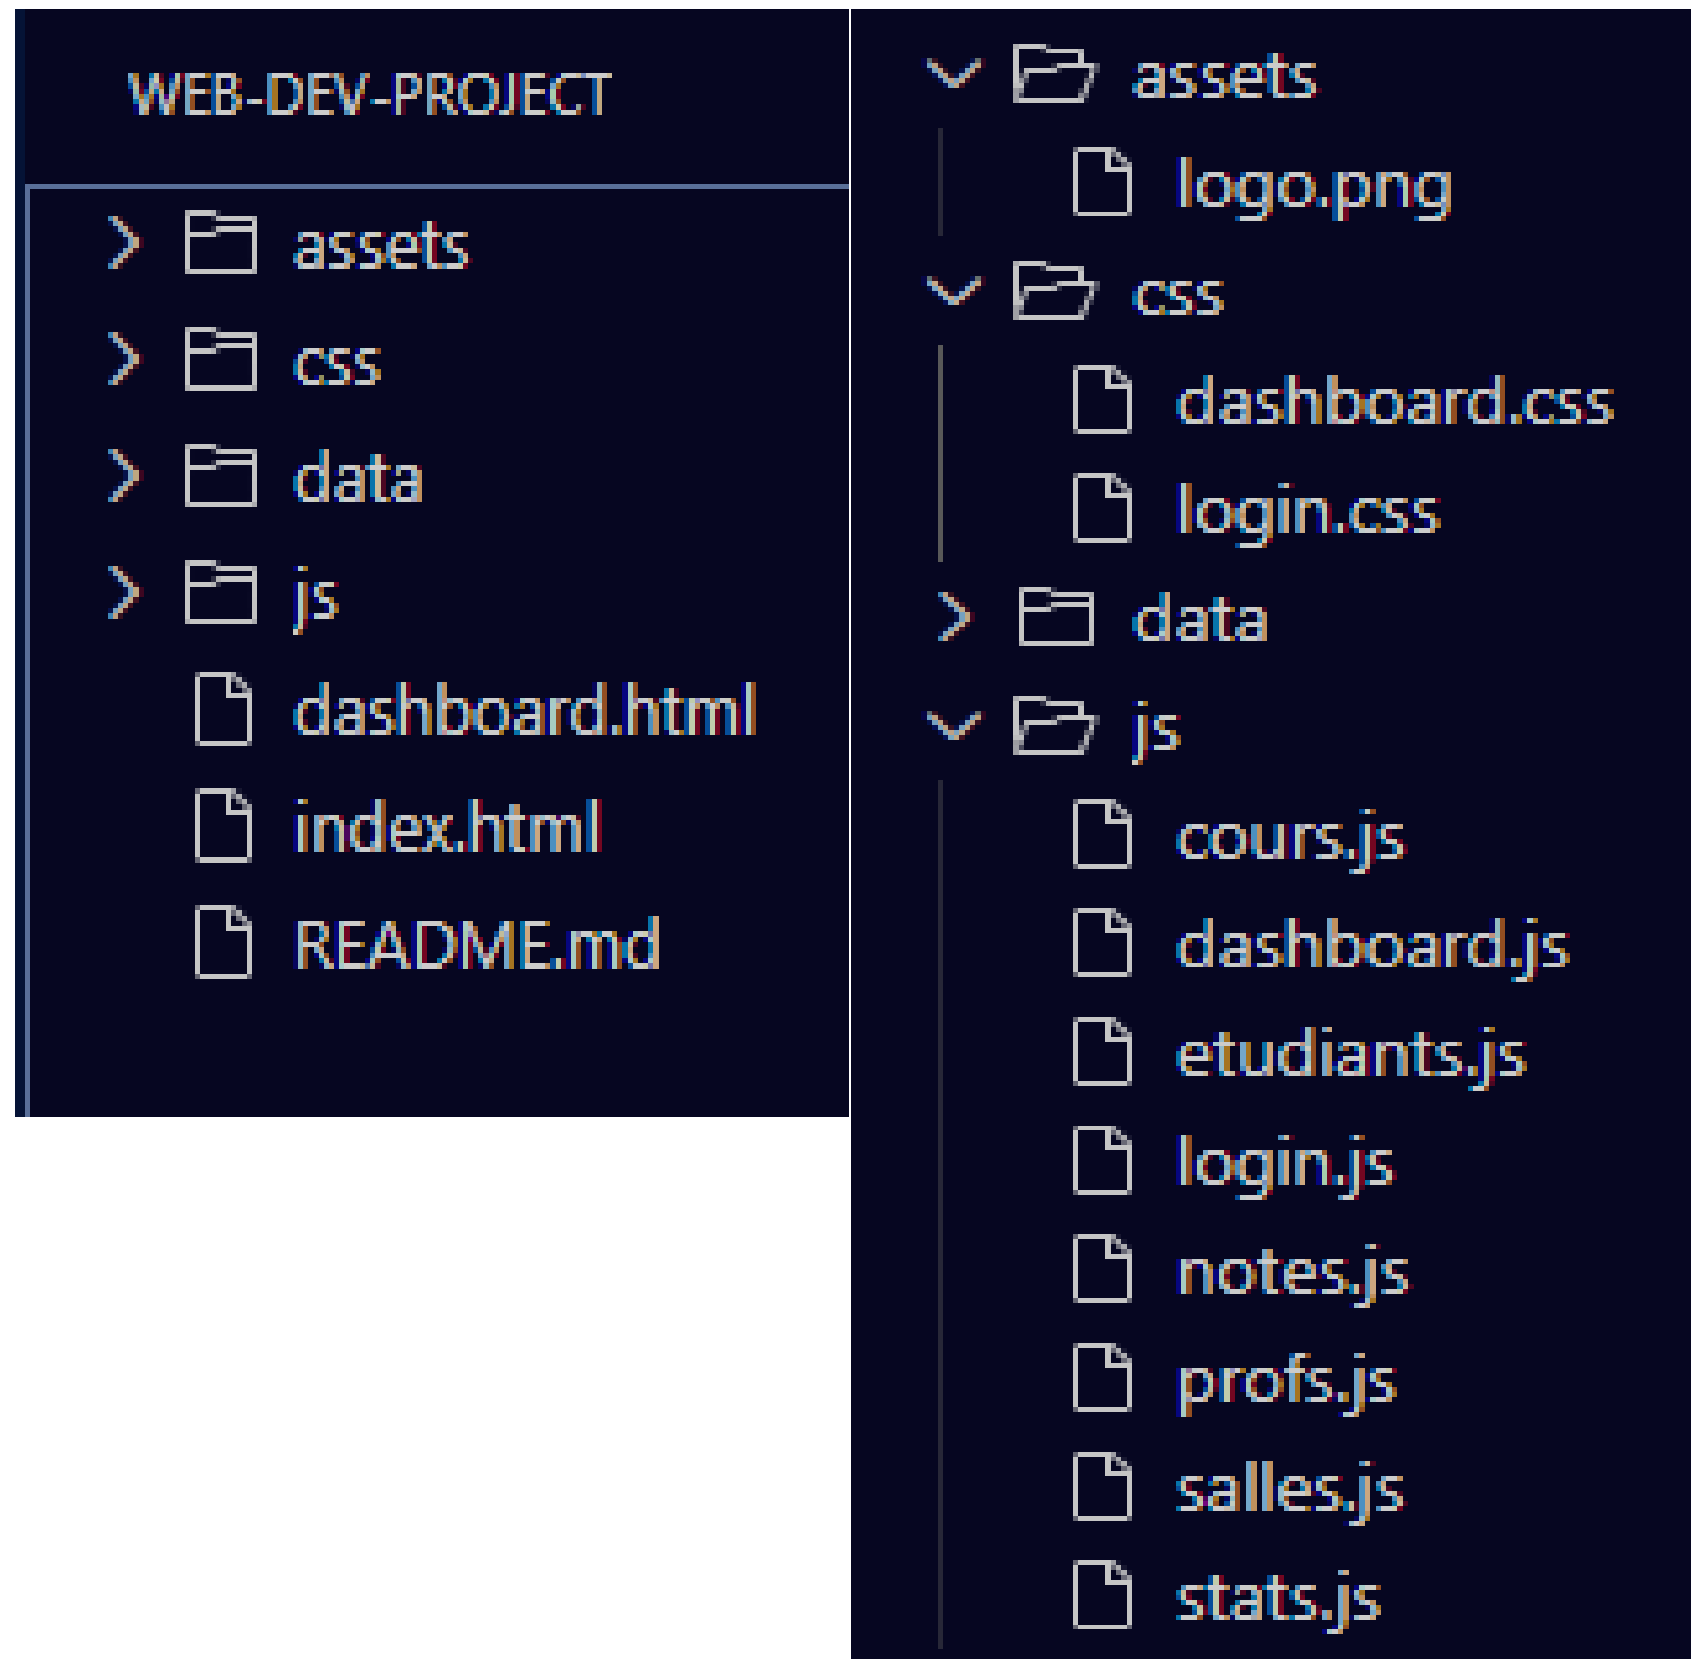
WEB-DEV-PROJECT

assets
css
data
js
dashboard.html
index.html
README.md

assets
logo.png
css
dashboard.css
login.css
data
js
cours.js
dashboard.js
etudiants.js
login.js
notes.js
profs.js
salles.js
stats.js